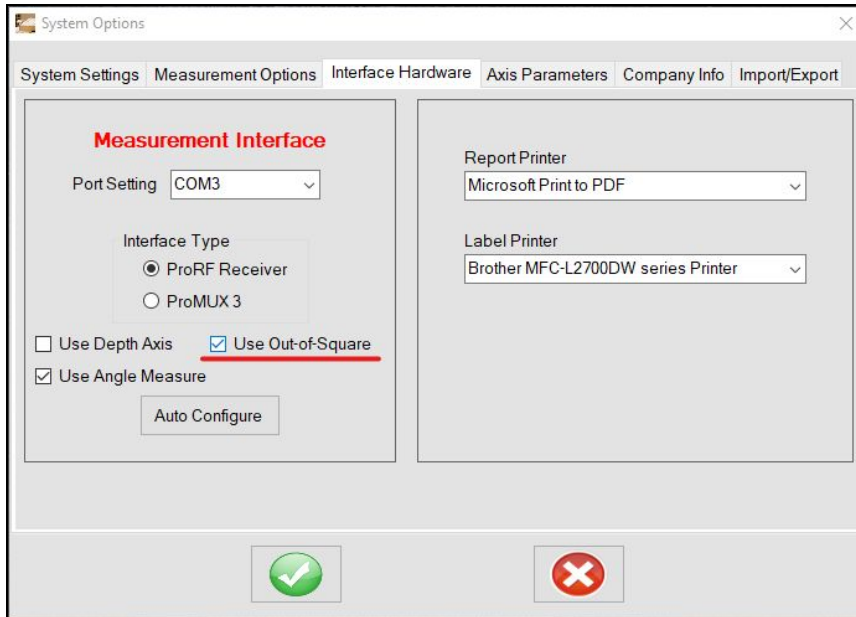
System Options

System Settings | Measurement Options | Interface Hardware | Axis Parameters | Company Info | Import/Export

Measurement Interface

Port Setting COM3

Interface Type
ProRF Receiver
ProMUX 3

Use Depth Axis
Use Out-of-Square
Use Angle Measure

Auto Configure

Report Printer
Microsoft Print to PDF

Label Printer
Brother MFC-L2700DW series Printer